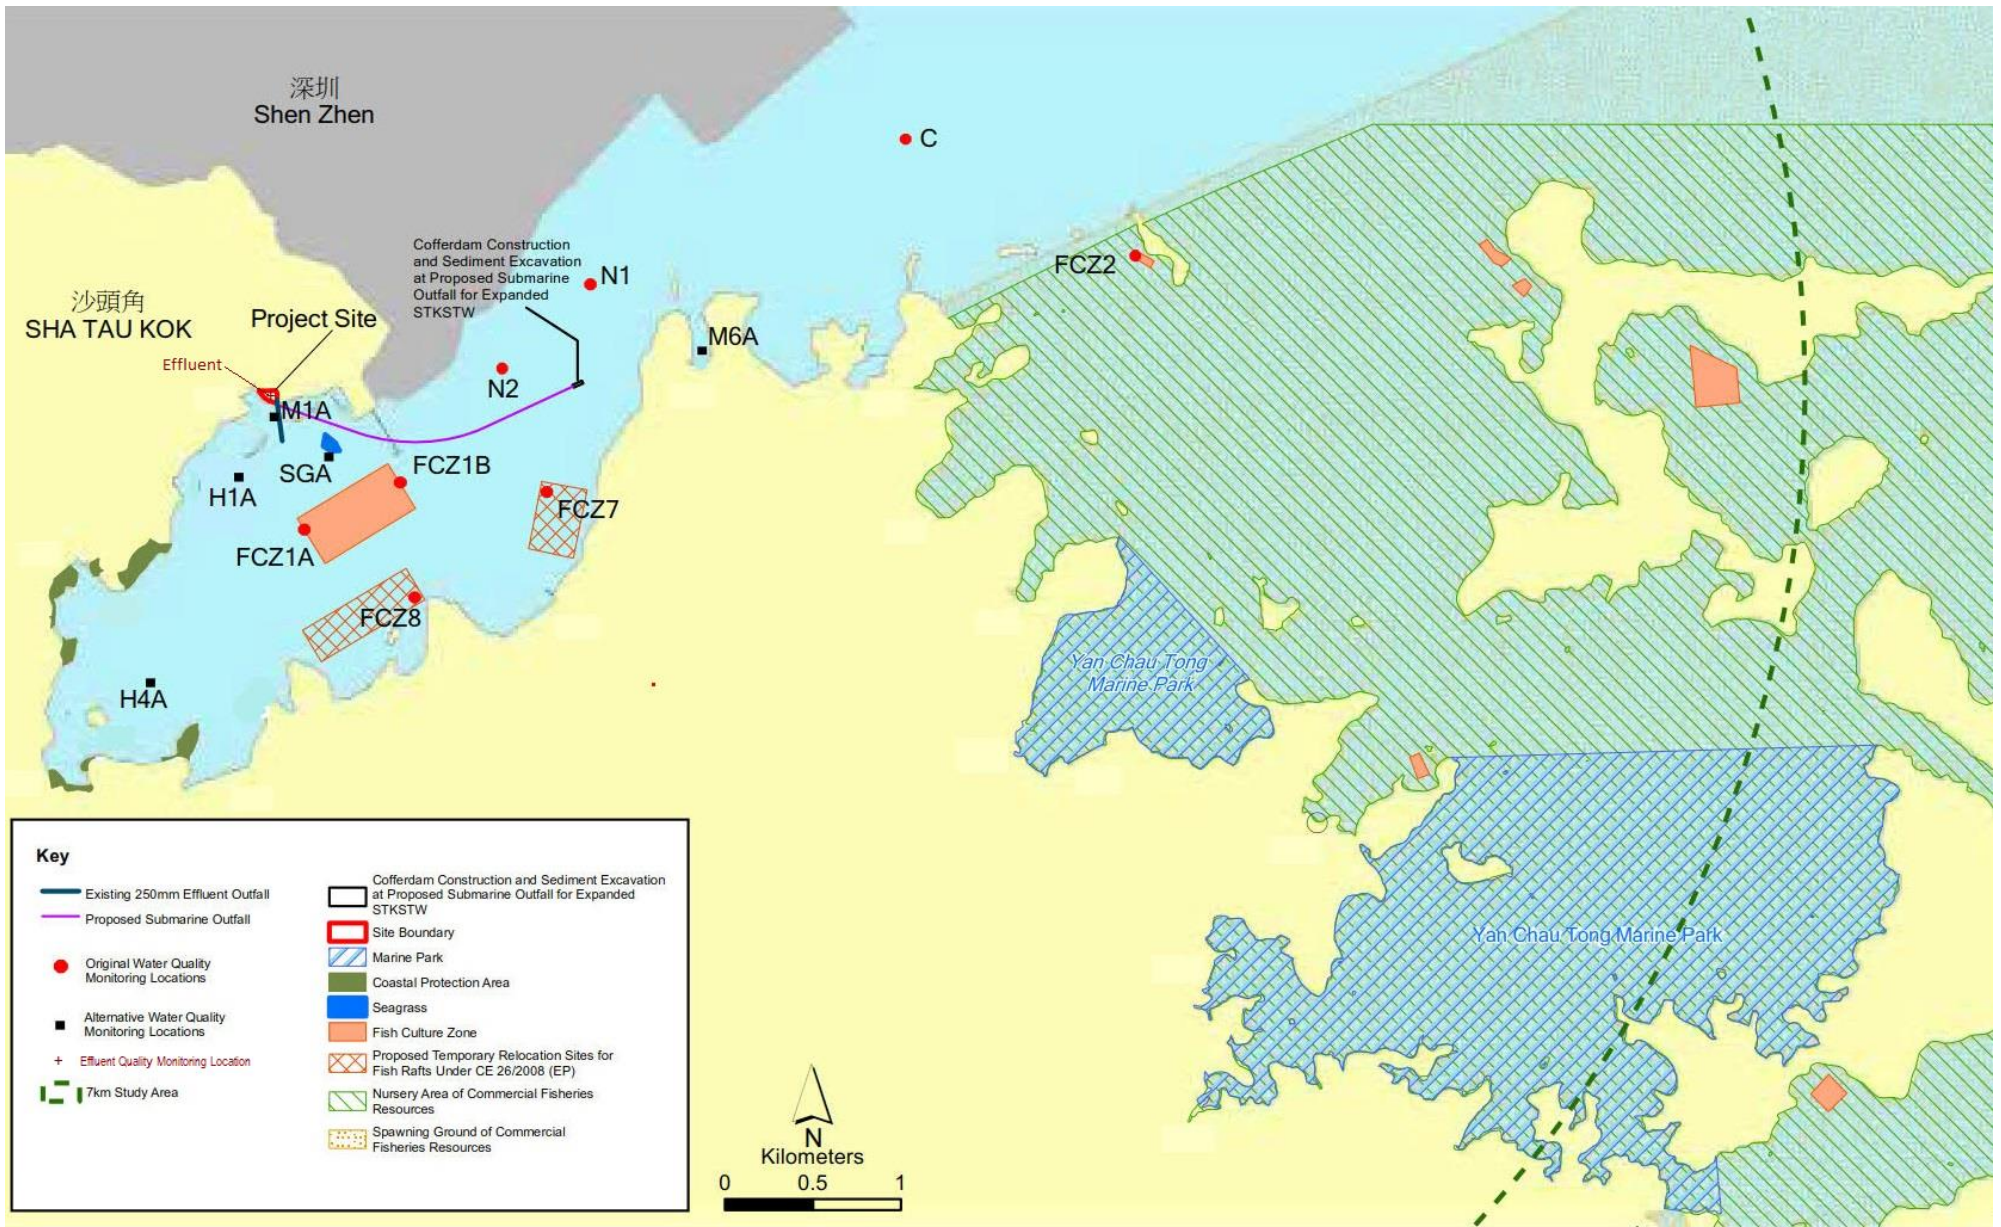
深圳
Shen Zhen

C

Cofferdam Construction and Sediment Excavation at Proposed Submarine Outfall for Expanded STKSTW

N1

FCZ2

沙頭角
SHA TAU KOK

Project Site

M6A

Effluent

N2

M1A

SGA

FCZ1B

H1A

FCZ7

FCZ1A

FCZ8

Yan Chau Tong Marine Park

H4A

Key

Existing 250mm Effluent Outfall

Proposed Submarine Outfall

Original Water Quality Monitoring Locations

Alternative Water Quality Monitoring Locations

Effluent Quality Monitoring Location

7km Study Area

Cofferdam Construction and Sediment Excavation at Proposed Submarine Outfall for Expanded STKSTW

Site Boundary

Marine Park

Coastal Protection Area

Seagrass

Fish Culture Zone

Proposed Temporary Relocation Sites for Fish Rafts Under CE 26/2008 (EP)

Nursery Area of Commercial Fisheries Resources

Spawning Ground of Commercial Fisheries Resources

N

Kilometers

0 0.5 1

Yan Chau Tong Marine Park